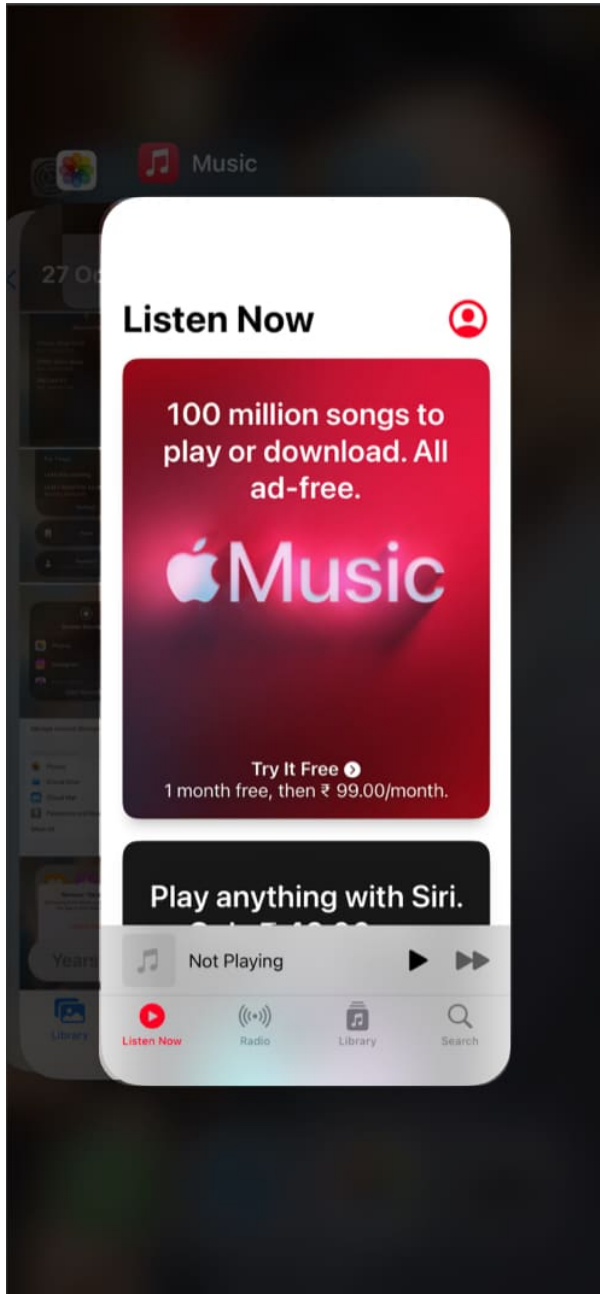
Music

27 Oc

Listen Now

100 million songs to play or download. All ad-free.

Music

Try It Free
1 month free, then ₹ 99.00/month.

Play anything with Siri.
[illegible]

Years

Not Playing

Library

Listen Now

Radio

Library

Search